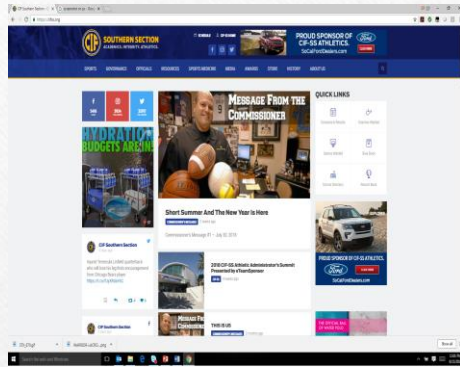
CIF SOUTHERN SECTION
ACADEMICS. INTEGRITY. ATHLETICS.

PROUD SPONSOR OF CIF-SS ATHLETICS.
SoCalFordDealers.com

SPORTS GOVERNANCE OFFICIALS RESOURCES SPORTS MEDICINE MEDIA AWARDS STORE HISTORY ABOUT US

HYDRATION BUDGETS ARE IN!

MESSAGE FROM THE COMMISSIONER

QUICK LINKS

Short Summer And The New Year Is Here

Commissioner's Message #1 – July 30, 2018

CIF Southern Section

2018 CIF-SS Athletic Administrator's Summit Presented by eTeamSponsor

PROUD SPONSOR OF CIF-SS ATHLETICS.
SoCalFordDealers.com

THIS IS US

MESSAGE FROM THE COMMISSIONER